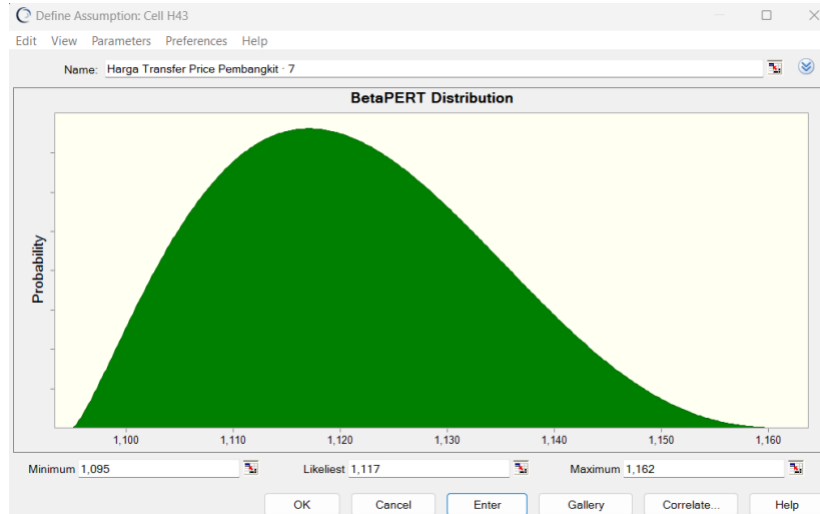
Define Assumption: Cell H43

Edit View Parameters Preferences Help

Name: Harga Transfer Price Pembangkit · 7

BetaPERT Distribution

Probability

1,100 1,110 1,120 1,130 1,140 1,150 1,160

Minimum 1,095 Likeliest 1,117 Maximum 1,162

OK Cancel Enter Gallery Correlate... Help